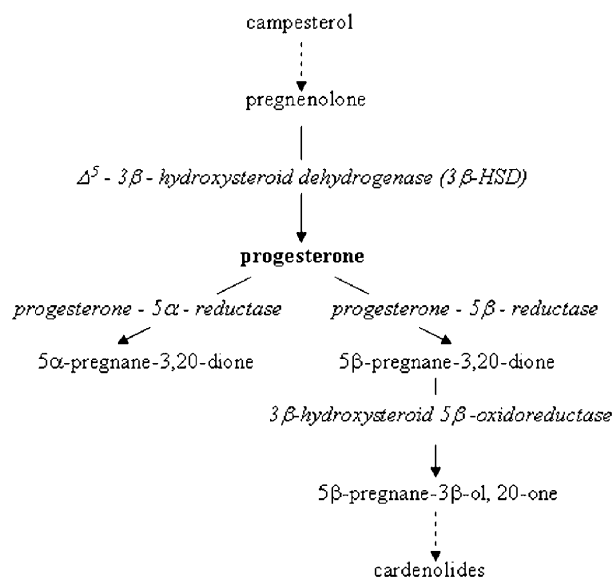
campesterol

pregnenolone

$\Delta^5$ - $3\beta$ - hydroxysteroid dehydrogenase ($3\beta$-HSD)

**progesterone**

progesterone - $5\alpha$ - reductase

progesterone - $5\beta$ - reductase

5α-pregnane-3,20-dione

5β-pregnane-3,20-dione

$3\beta$-hydroxysteroid $5\beta$-oxidoreductase

5β-pregnane-3β-ol, 20-one

cardenolides